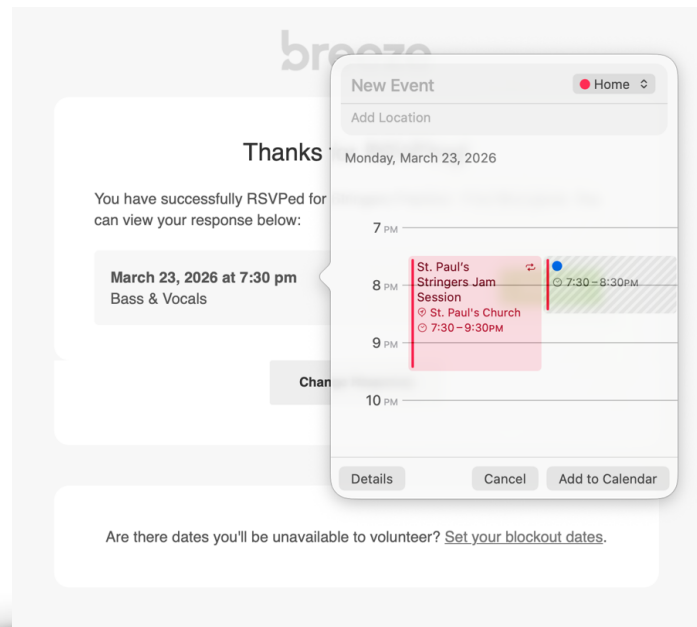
breeze

Thanks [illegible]

You have successfully RSVPed for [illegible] can view your response below:

March 23, 2026 at 7:30 pm
Bass & Vocals

Chan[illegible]

Are there dates you'll be unavailable to volunteer? Set your blockout dates.

New Event
Home
Add Location

Monday, March 23, 2026

7 PM
8 PM
9 PM
10 PM

St. Paul's Stringers Jam Session
St. Paul's Church
7:30 – 9:30PM

7:30 – 8:30PM

Details
Cancel
Add to Calendar